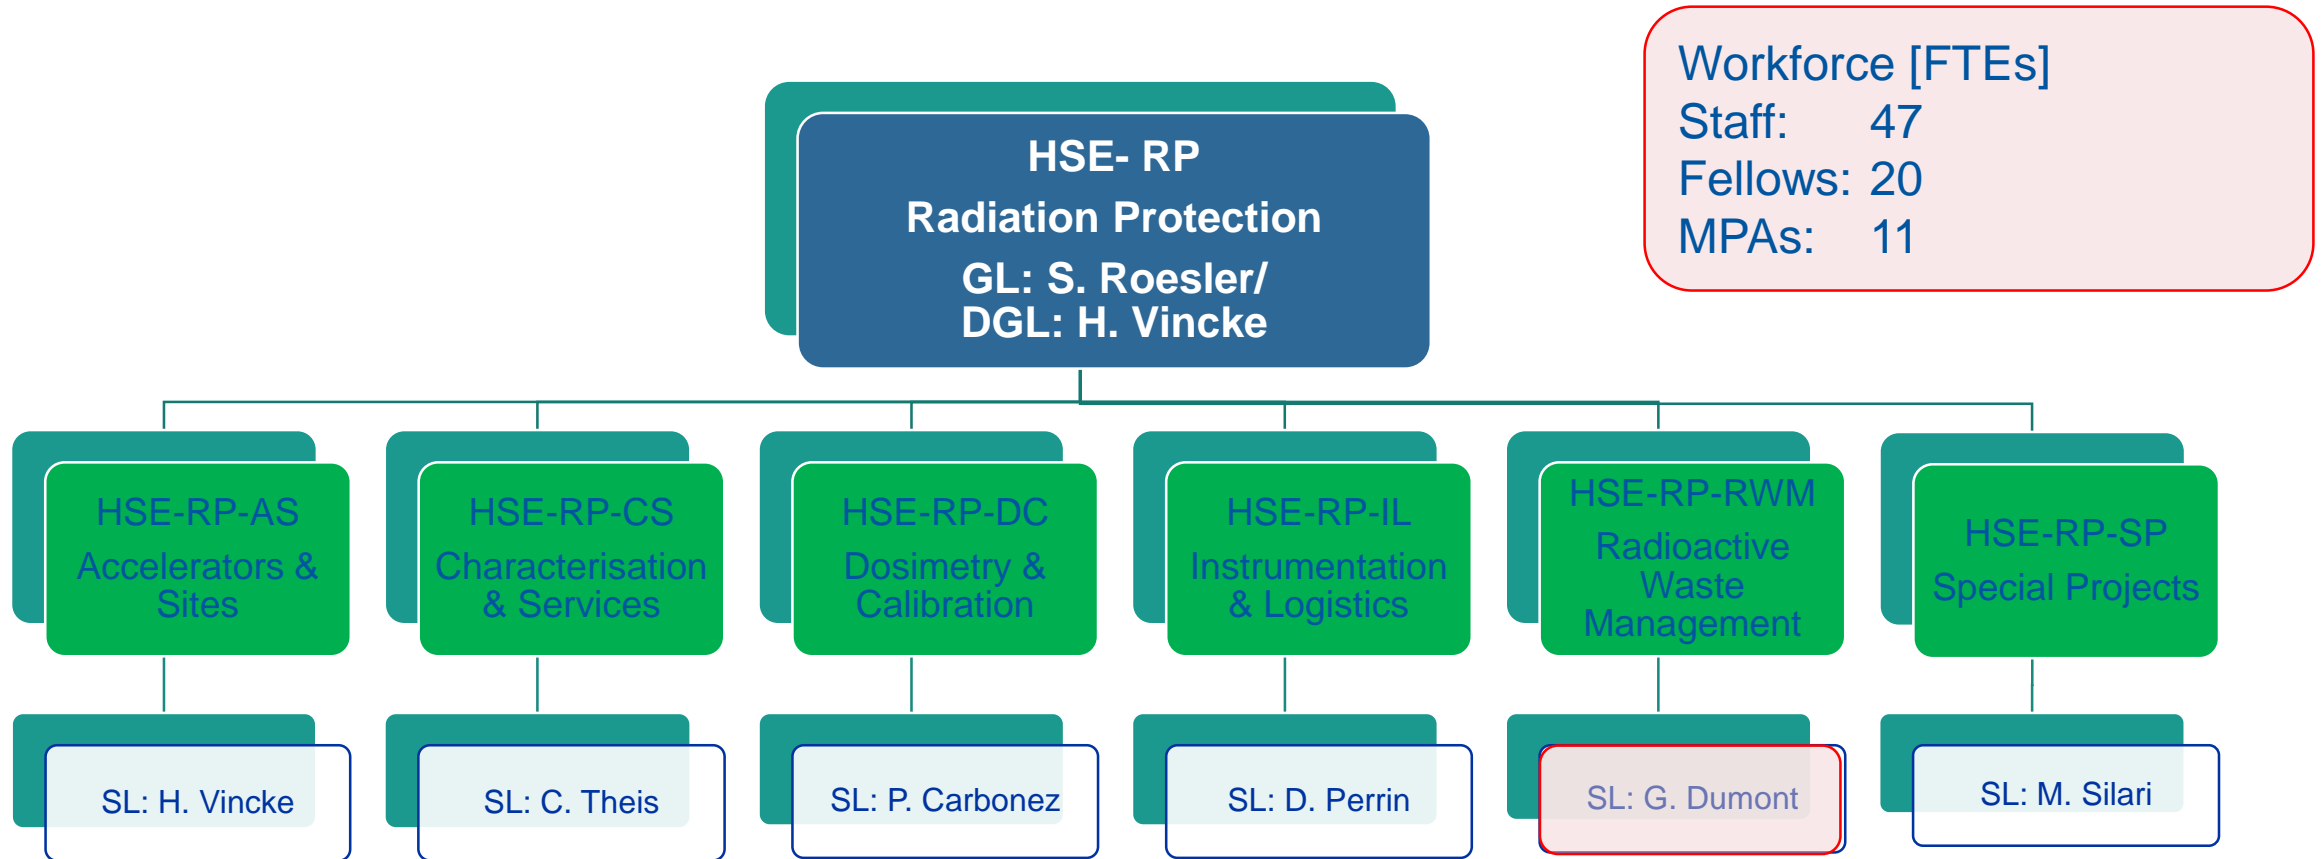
Workforce [FTEs]
Staff: 47
Fellows: 20
MPAs: 11

HSE- RP
Radiation Protection
GL: S. Roesler/
DGL: H. Vincke

HSE-RP-AS
Accelerators & Sites

HSE-RP-CS
Characterisation & Services

HSE-RP-DC
Dosimetry & Calibration

HSE-RP-IL
Instrumentation & Logistics

HSE-RP-RWM
Radioactive Waste Management

HSE-RP-SP
Special Projects

SL: H. Vincke

SL: C. Theis

SL: P. Carbonez

SL: D. Perrin

SL: G. Dumont

SL: M. Silari